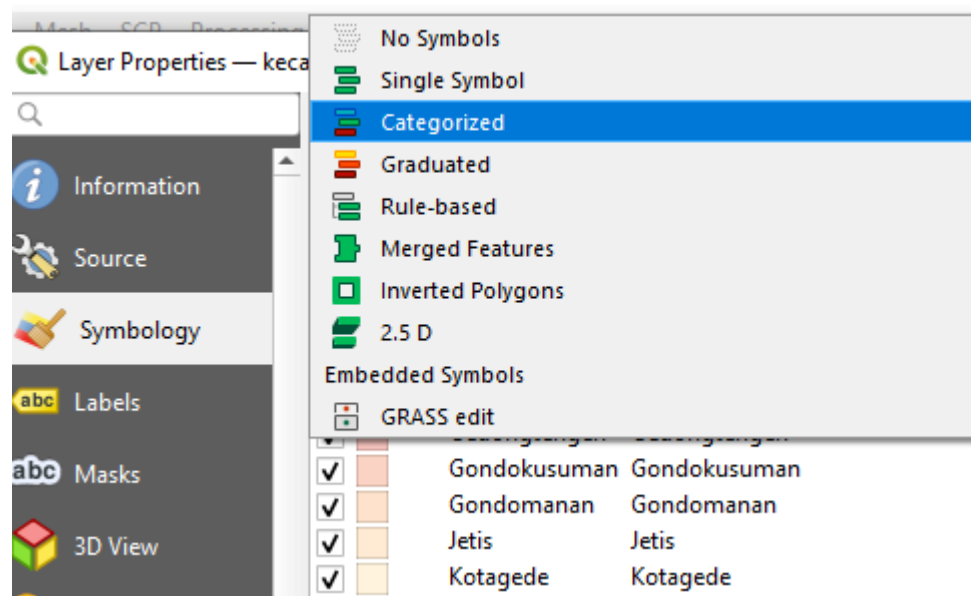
Mesh SCP Processing

Layer Properties — keca

Information
Source
Symbology
abc Labels
abc Masks
3D View

No Symbols
Single Symbol
Categorized
Graduated
Rule-based
Merged Features
Inverted Polygons
2.5 D
Embedded Symbols
GRASS edit

| | | | |
|---|---|---|---|
| ✓ | | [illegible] | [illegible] |
| ✓ | | Gondokusuman | Gondokusuman |
| ✓ | | Gondomanan | Gondomanan |
| ✓ | | Jetis | Jetis |
| ✓ | | Kotagede | Kotagede |